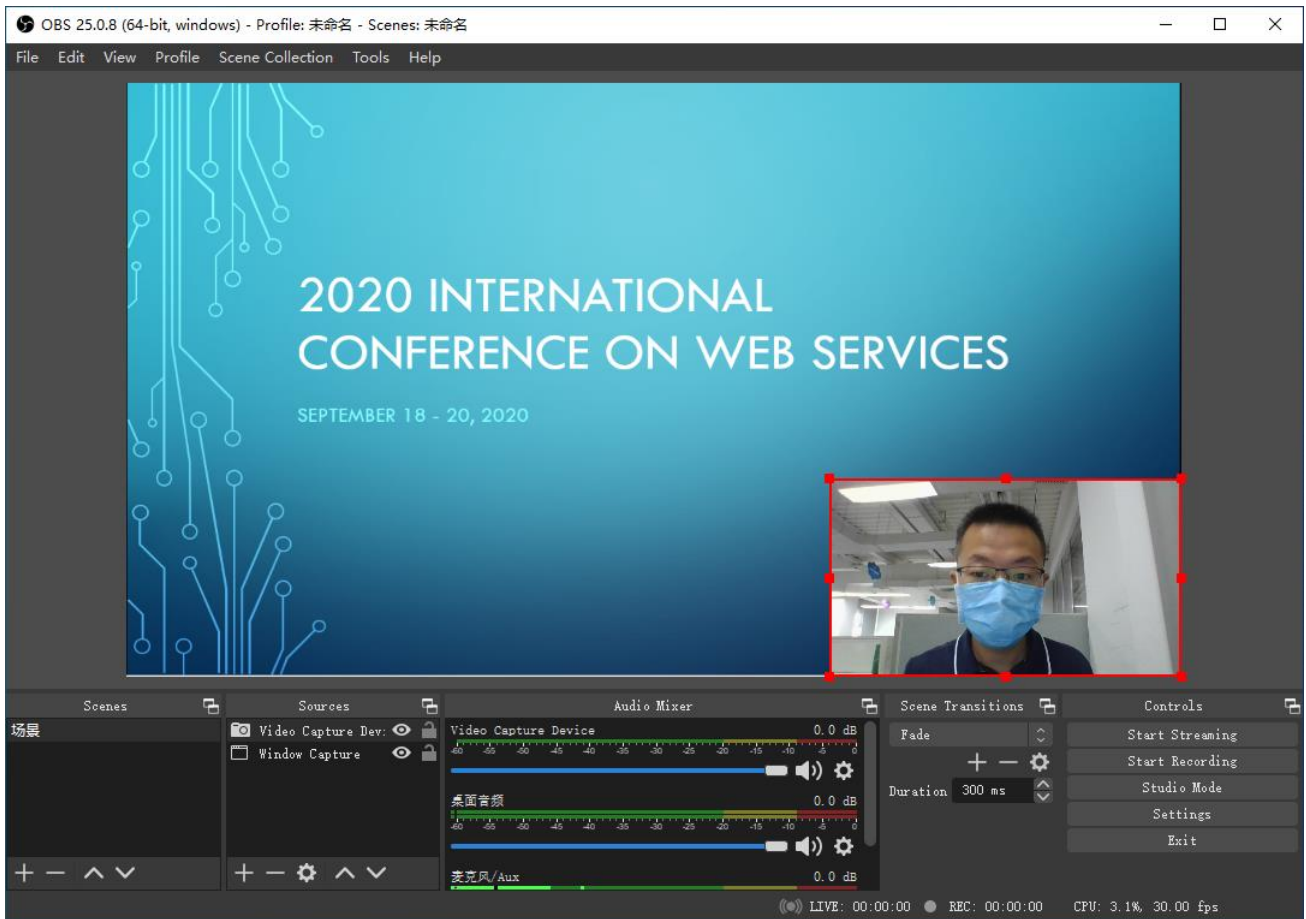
OBS 25.0.8 (64-bit, windows) - Profile: 未命名 - Scenes: 未命名

File Edit View Profile Scene Collection Tools Help

2020 INTERNATIONAL CONFERENCE ON WEB SERVICES

SEPTEMBER 18 - 20, 2020

Scenes
场景

Sources
Video Capture Dev:
Window Capture

Audio Mixer
Video Capture Device 0.0 dB
-60 -55 -50 -45 -40 -35 -30 -25 -20 -15 -10 -5 0
桌面音频 0.0 dB
-60 -55 -50 -45 -40 -35 -30 -25 -20 -15 -10 -5 0
麦克风/Aux 0.0 dB

Scene Transitions
Fade
Duration 300 ms

Controls
Start Streaming
Start Recording
Studio Mode
Settings
Exit

LIVE: 00:00:00 REC: 00:00:00 CPU: 3.1%, 30.00 fps